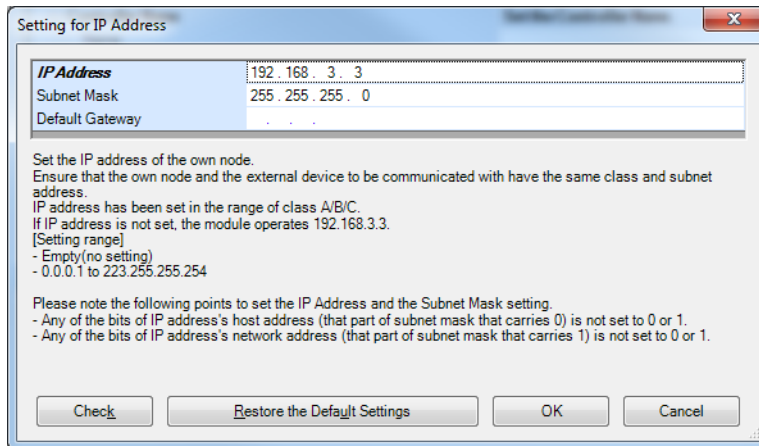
Setting for IP Address

| IP Address | 192 . 168 . 3 . 3 |
|---|---|
| Subnet Mask | 255 . 255 . 255 . 0 |
| Default Gateway | . . . |

Set the IP address of the own node.
Ensure that the own node and the external device to be communicated with have the same class and subnet address.
IP address has been set in the range of class A/B/C.
If IP address is not set, the module operates 192.168.3.3.
[Setting range]
- Empty(no setting)
- 0.0.0.1 to 223.255.255.254

Please note the following points to set the IP Address and the Subnet Mask setting.
- Any of the bits of IP address's host address (that part of subnet mask that carries 0) is not set to 0 or 1.
- Any of the bits of IP address's network address (that part of subnet mask that carries 1) is not set to 0 or 1.

Check | Restore the Default Settings | OK | Cancel